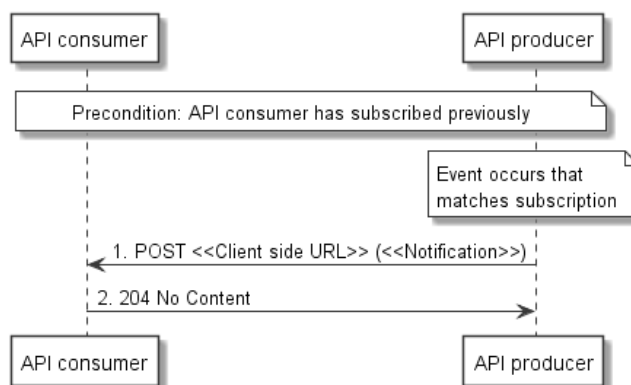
API consumer

API producer

Precondition: API consumer has subscribed previously

Event occurs that matches subscription

1. POST <<Client side URL>> (<<Notification>>)

2. 204 No Content

API consumer

API producer